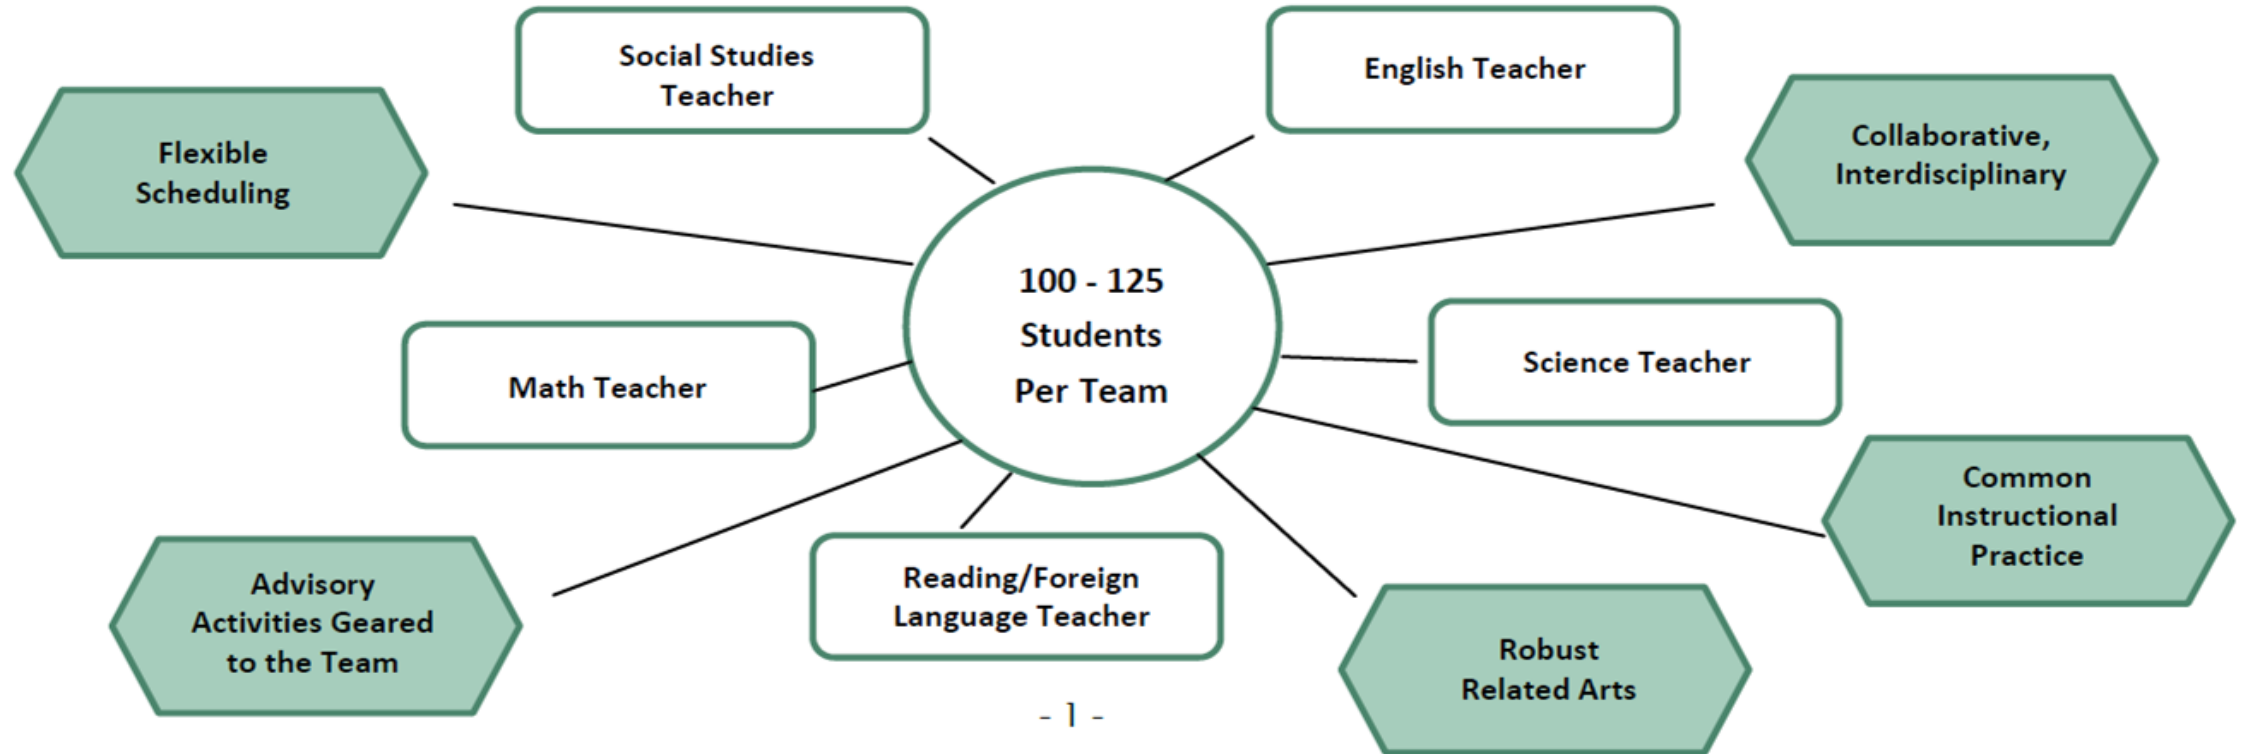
Social Studies Teacher

English Teacher

Flexible Scheduling

Collaborative, Interdisciplinary

100 - 125 Students Per Team

Math Teacher

Science Teacher

Common Instructional Practice

Advisory Activities Geared to the Team

Reading/Foreign Language Teacher

Robust Related Arts

- 1 -